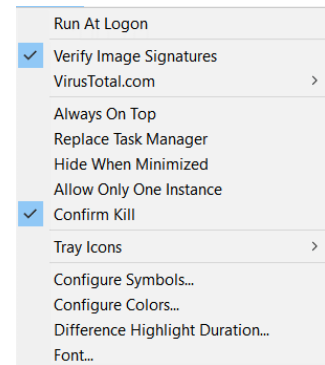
Run At Logon

Verify Image Signatures
VirusTotal.com

Always On Top
Replace Task Manager
Hide When Minimized
Allow Only One Instance
Confirm Kill

Tray Icons

Configure Symbols...
Configure Colors...
Difference Highlight Duration...
Font...